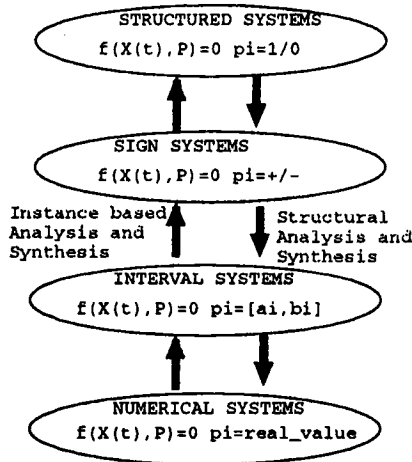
STRUCTURED SYSTEMS
f(X(t),P)=0 pi=1/0

SIGN SYSTEMS
f(X(t),P)=0 pi=+/-

Instance based Analysis and Synthesis

Structural Analysis and Synthesis

INTERVAL SYSTEMS
f(X(t),P)=0 pi=[ai,bi]

NUMERICAL SYSTEMS
f(X(t),P)=0 pi=real_value